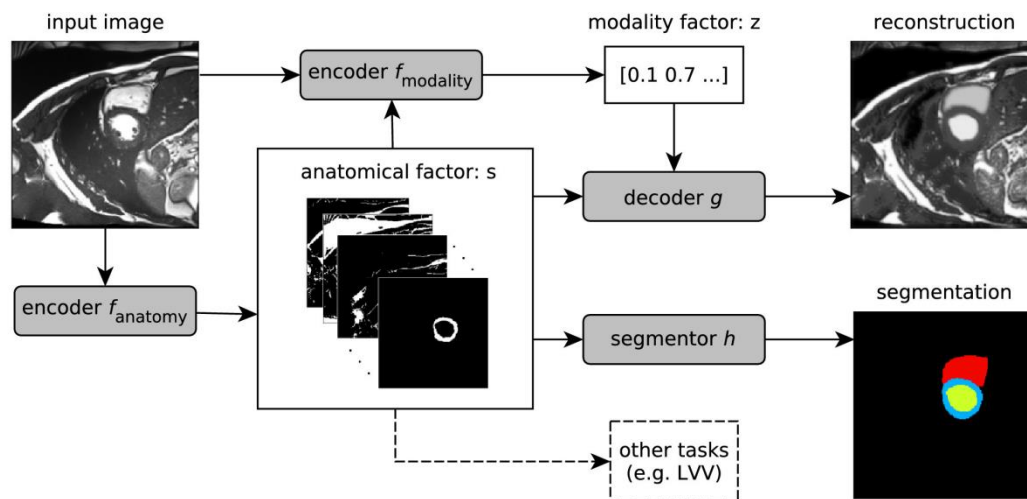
input image

encoder $f_{\text{modality}}$

modality factor: z

[0.1 0.7 ...]

reconstruction

anatomical factor: s

decoder $g$

encoder $f_{\text{anatomy}}$

segmentor $h$

segmentation

other tasks (e.g. LVV)